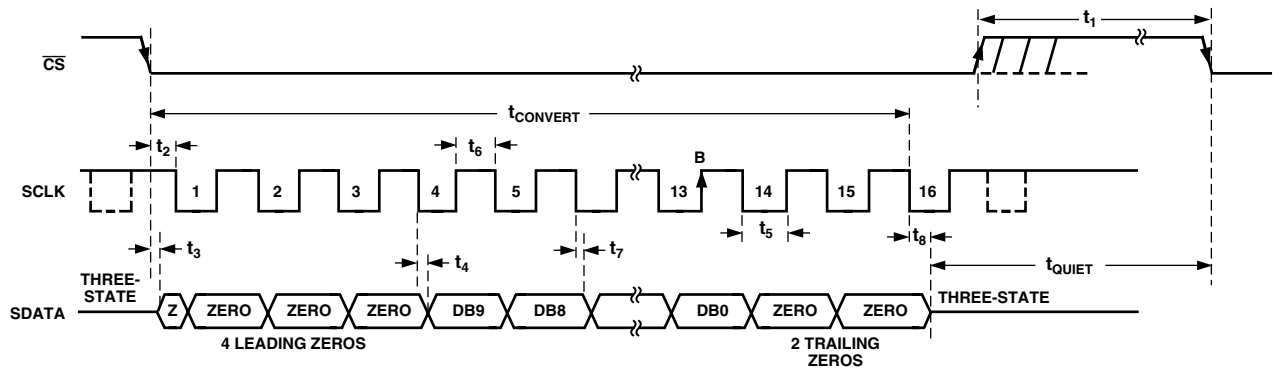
$t_1$

$\overline{CS}$

$t_{CONVERT}$

$t_2$

$t_6$

B

SCLK

1 2 3 4 5 13 14 15 16

$t_5$

$t_8$

$t_3$

$t_4$

$t_7$

$t_{QUIET}$

THREE-STATE

SDATA

Z ZERO ZERO ZERO DB9 DB8 DB0 ZERO ZERO

THREE-STATE

4 LEADING ZEROS

2 TRAILING ZEROS